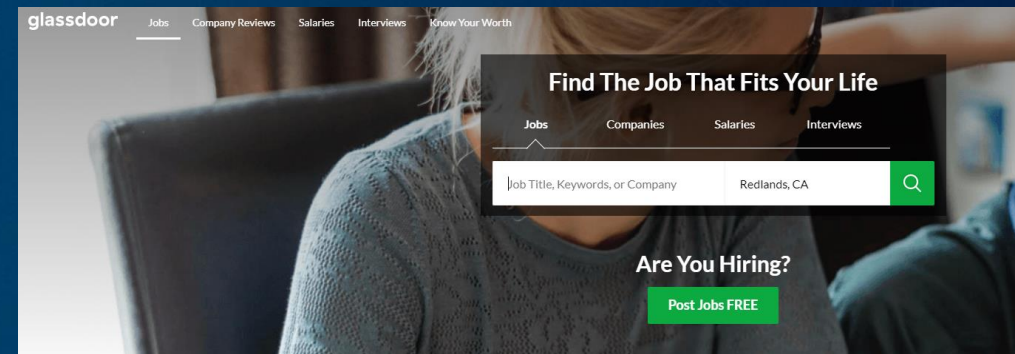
glassdoor Jobs Company Reviews Salaries Interviews Know Your Worth

Find The Job That Fits Your Life

Jobs Companies Salaries Interviews

Job Title, Keywords, or Company

Redlands, CA

Are You Hiring?

Post Jobs FREE